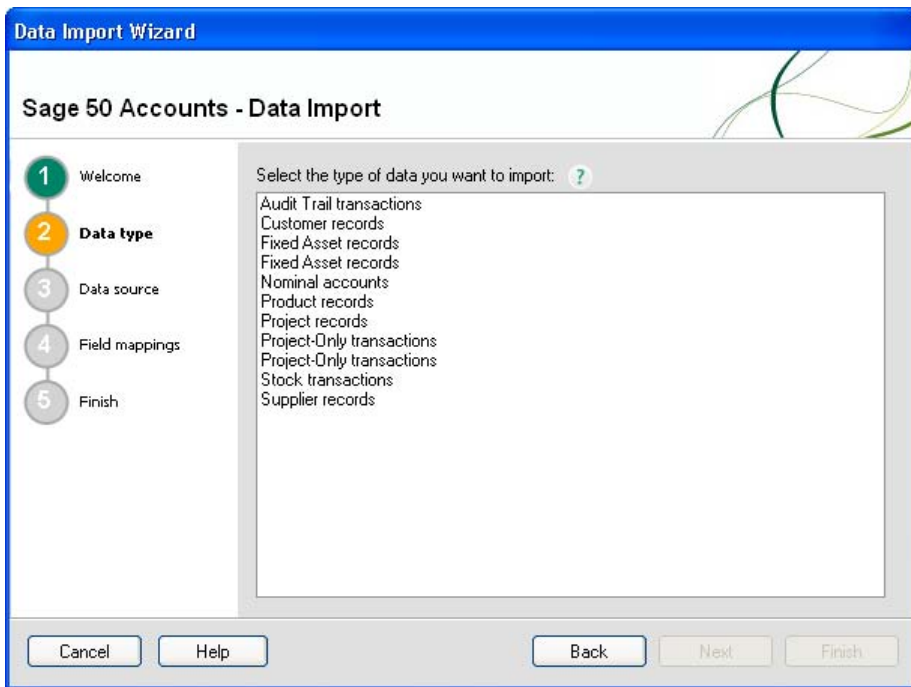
Data Import Wizard

Sage 50 Accounts - Data Import

1 Welcome
2 Data type
3 Data source
4 Field mappings
5 Finish

Select the type of data you want to import: ?

Audit Trail transactions
Customer records
Fixed Asset records
Fixed Asset records
Nominal accounts
Product records
Project records
Project-Only transactions
Project-Only transactions
Stock transactions
Supplier records

Cancel Help Back Next Finish